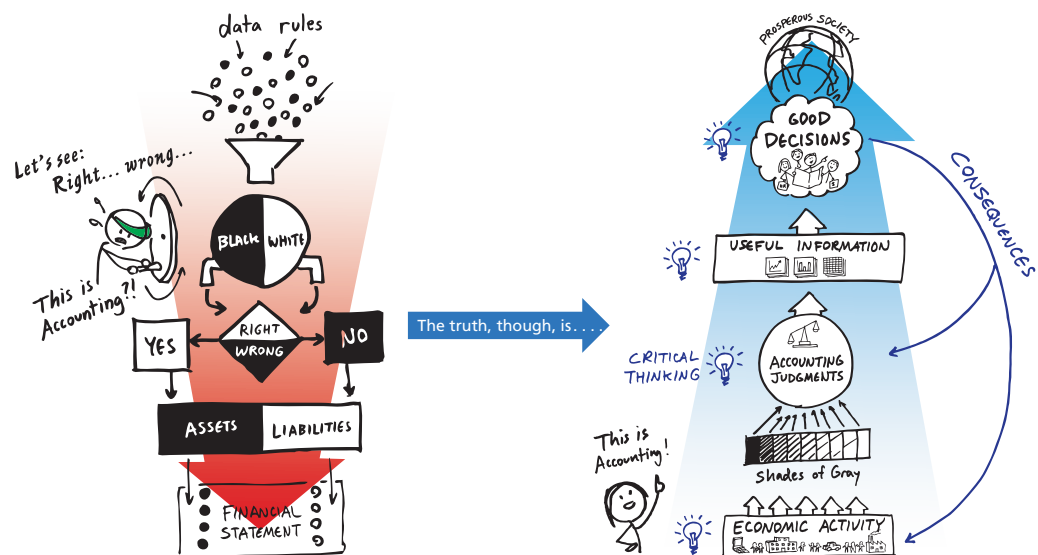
data rules

Let's see:
Right... wrong...

This is Accounting?!

BLACK WHITE

RIGHT WRONG

YES

NO

ASSETS LIABILITIES

FINANCIAL STATEMENT

The truth, though, is. . . .

PROSPEROUS SOCIETY

GOOD DECISIONS

CONSEQUENCES

USEFUL INFORMATION

CRITICAL THINKING

ACCOUNTING JUDGMENTS

Shades of Gray

This is Accounting!

ECONOMIC ACTIVITY